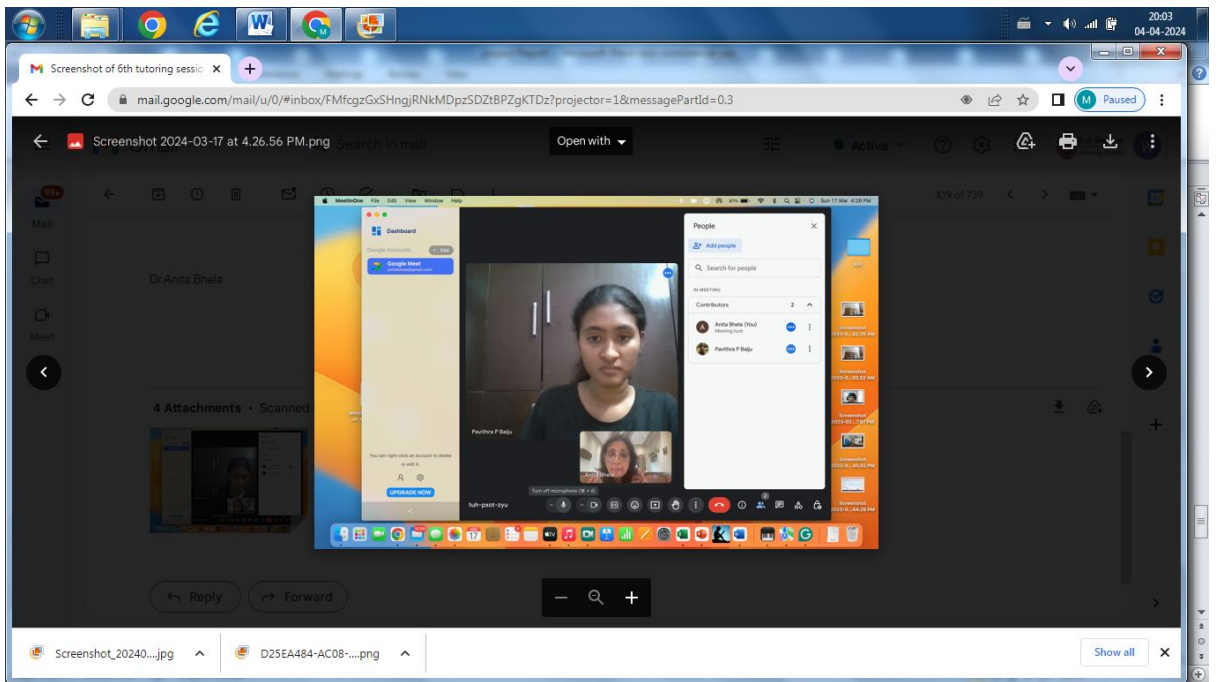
20:03
04-04-2024

Screenshot of 6th tutoring sessio ×

mail.google.com/mail/u/0/#inbox/FMfcgzGxSHngjRNkMDpzSDZtBPZgKTDz?projector=1&messagePartId=0.3

Paused

Screenshot 2024-03-17 at 4.26.56 PM.png

Open with

Search in mail

Active

99+
Mail

Chat

Meet

109 of 739

Dr Anita Bhela

4 Attachments • Scanned

MeetInOne File Edit View Window Help

Sun 17 Mar 4:26 PM

Dashboard

Google Accounts

Add

Google Meet

You can right click an account to delete or edit it

UPGRADE NOW

Pavithra P Baiju

Anita Bhela

Turn off microphone (⌘ + d)

tuh-pezt-zyu

People

Add people

Search for people

IN MEETING

Contributors 2

Anita Bhela (You)
Meeting host

Pavithra P Baiju

Screenshot 2023-0...10.39 AM

Screenshot 2023-0...10.52 AM

Screenshot 2023-0...7.01 PM

Screenshot 2023-0...10.53 PM

Screenshot 2023-0...04.38 PM

Reply

Forward

Screenshot_20240....jpg

D25EA484-AC08-....png

Show all